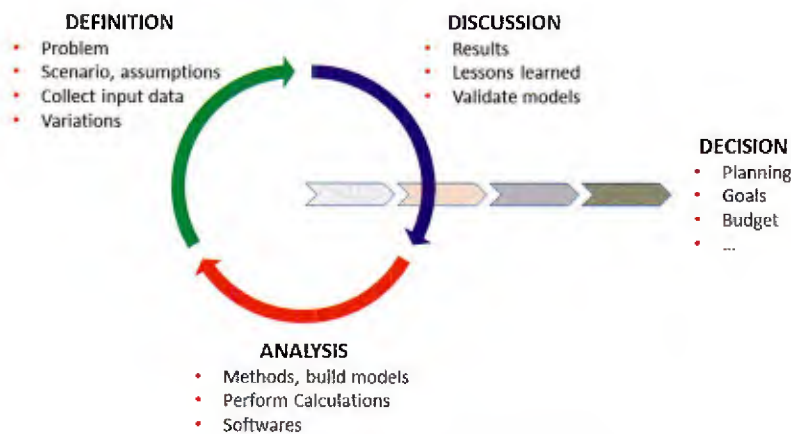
DEFINITION
- Problem
- Scenario, assumptions
- Collect input data
- Variations

DISCUSSION
- Results
- Lessons learned
- Validate models

DECISION
- Planning
- Goals
- Budget
- ...

ANALYSIS
- Methods, build models
- Perform Calculations
- Softwares